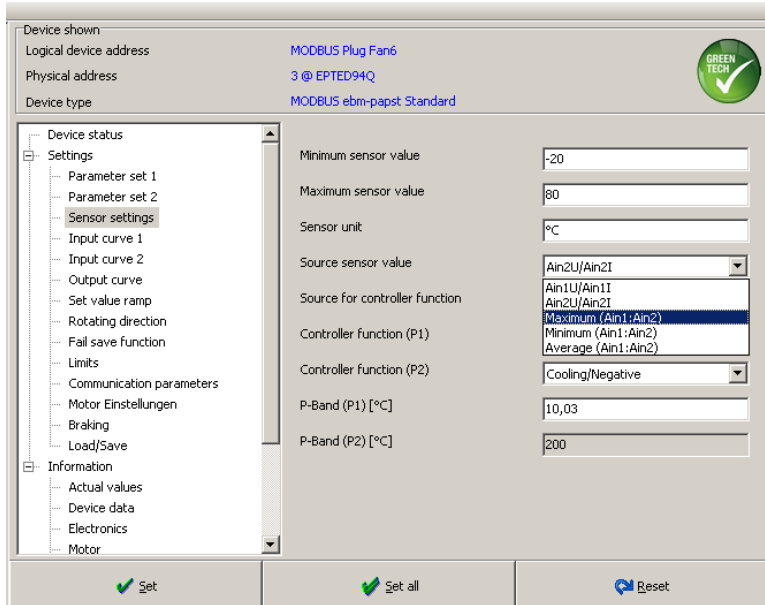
Device shown

Logical device address MODBUS Plug Fan6

Physical address 3 @ EPTED94Q

Device type MODBUS ebm-papst Standard

GREEN TECH

Device status
Settings
Parameter set 1
Parameter set 2
Sensor settings
Input curve 1
Input curve 2
Output curve
Set value ramp
Rotating direction
Fail save function
Limits
Communication parameters
Motor Einstellungen
Braking
Load/Save
Information
Actual values
Device data
Electronics
Motor

Minimum sensor value -20

Maximum sensor value 80

Sensor unit °C

Source sensor value Ain2U/Ain2I

Source for controller function

Ain1U/Ain1I
Ain2U/Ain2I
Maximum (Ain1:Ain2)
Minimum (Ain1:Ain2)
Average (Ain1:Ain2)

Controller function (P1)

Controller function (P2) Cooling/Negative

P-Band (P1) [°C] 10,03

P-Band (P2) [°C] 200

Set

Set all

Reset